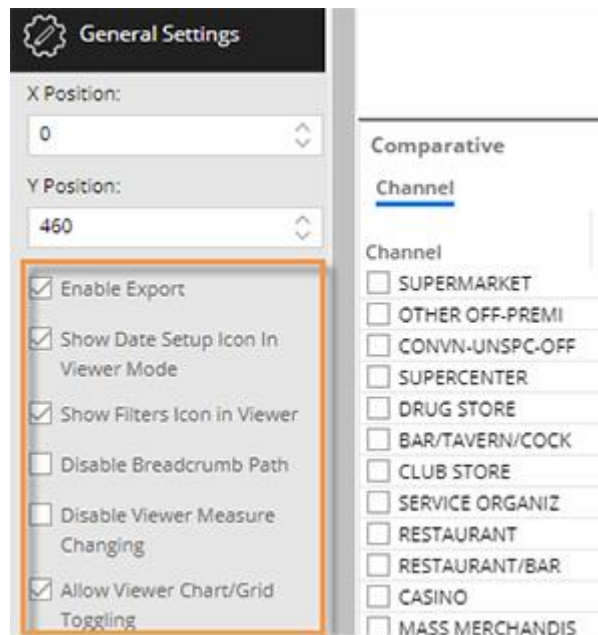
General Settings

X Position:

0

Y Position:

460

Enable Export

Show Date Setup Icon In Viewer Mode

Show Filters Icon in Viewer

Disable Breadcrumb Path

Disable Viewer Measure Changing

Allow Viewer Chart/Grid Toggling

Comparative

Channel

Channel

SUPERMARKET

OTHER OFF-PREMI

CONVN-UNSPC-OFF

SUPERCENTER

DRUG STORE

BAR/TAVERN/COCK

CLUB STORE

SERVICE ORGANIZ

RESTAURANT

RESTAURANT/BAR

CASINO

MASS MERCHANDIS